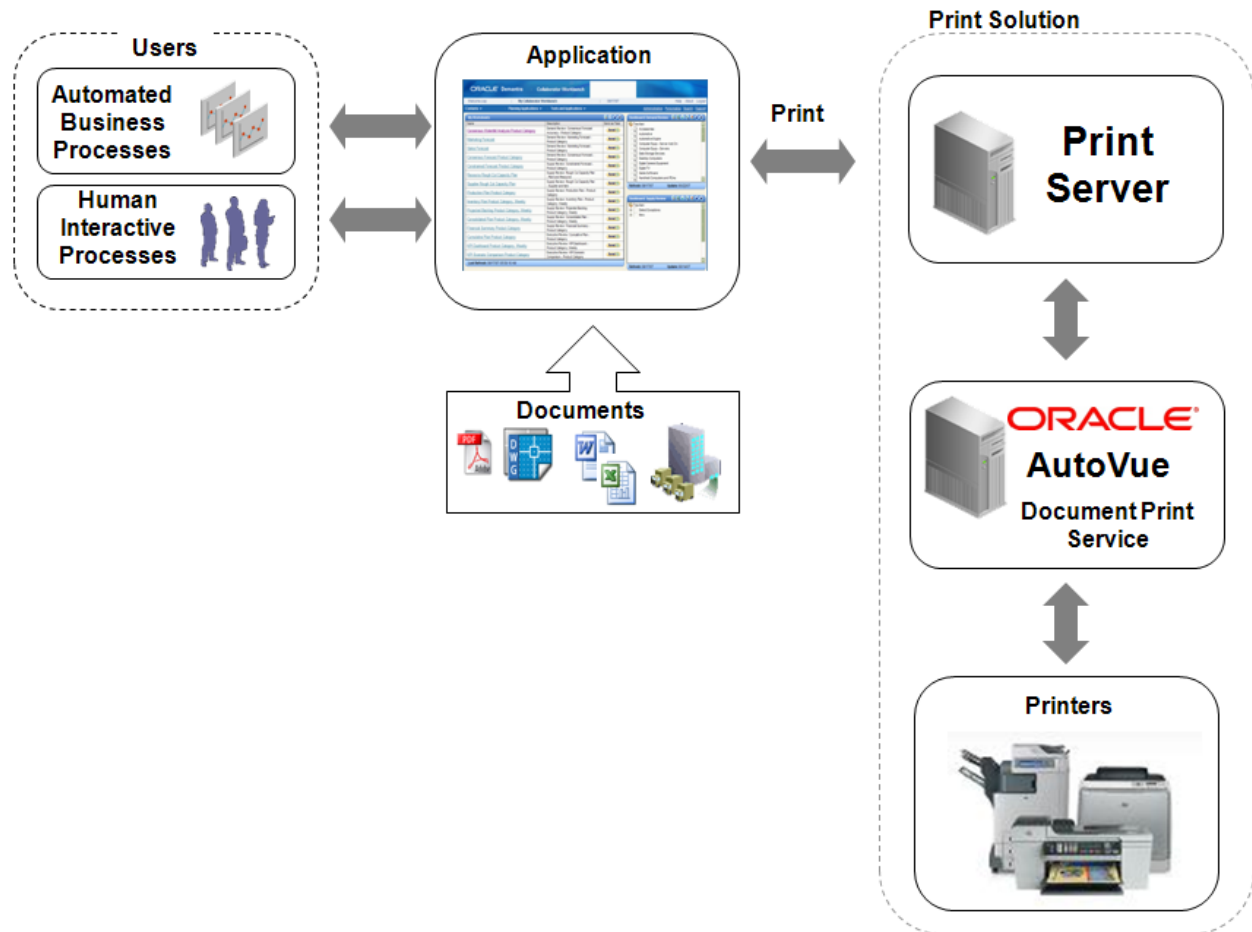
Users

Automated Business Processes

Human Interactive Processes

Application

ORACLE Demantra Collaborator Workbench

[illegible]

Print

Documents

PDF

DWG

Print Solution

Print Server

ORACLE

AutoVue

Document Print Service

Printers